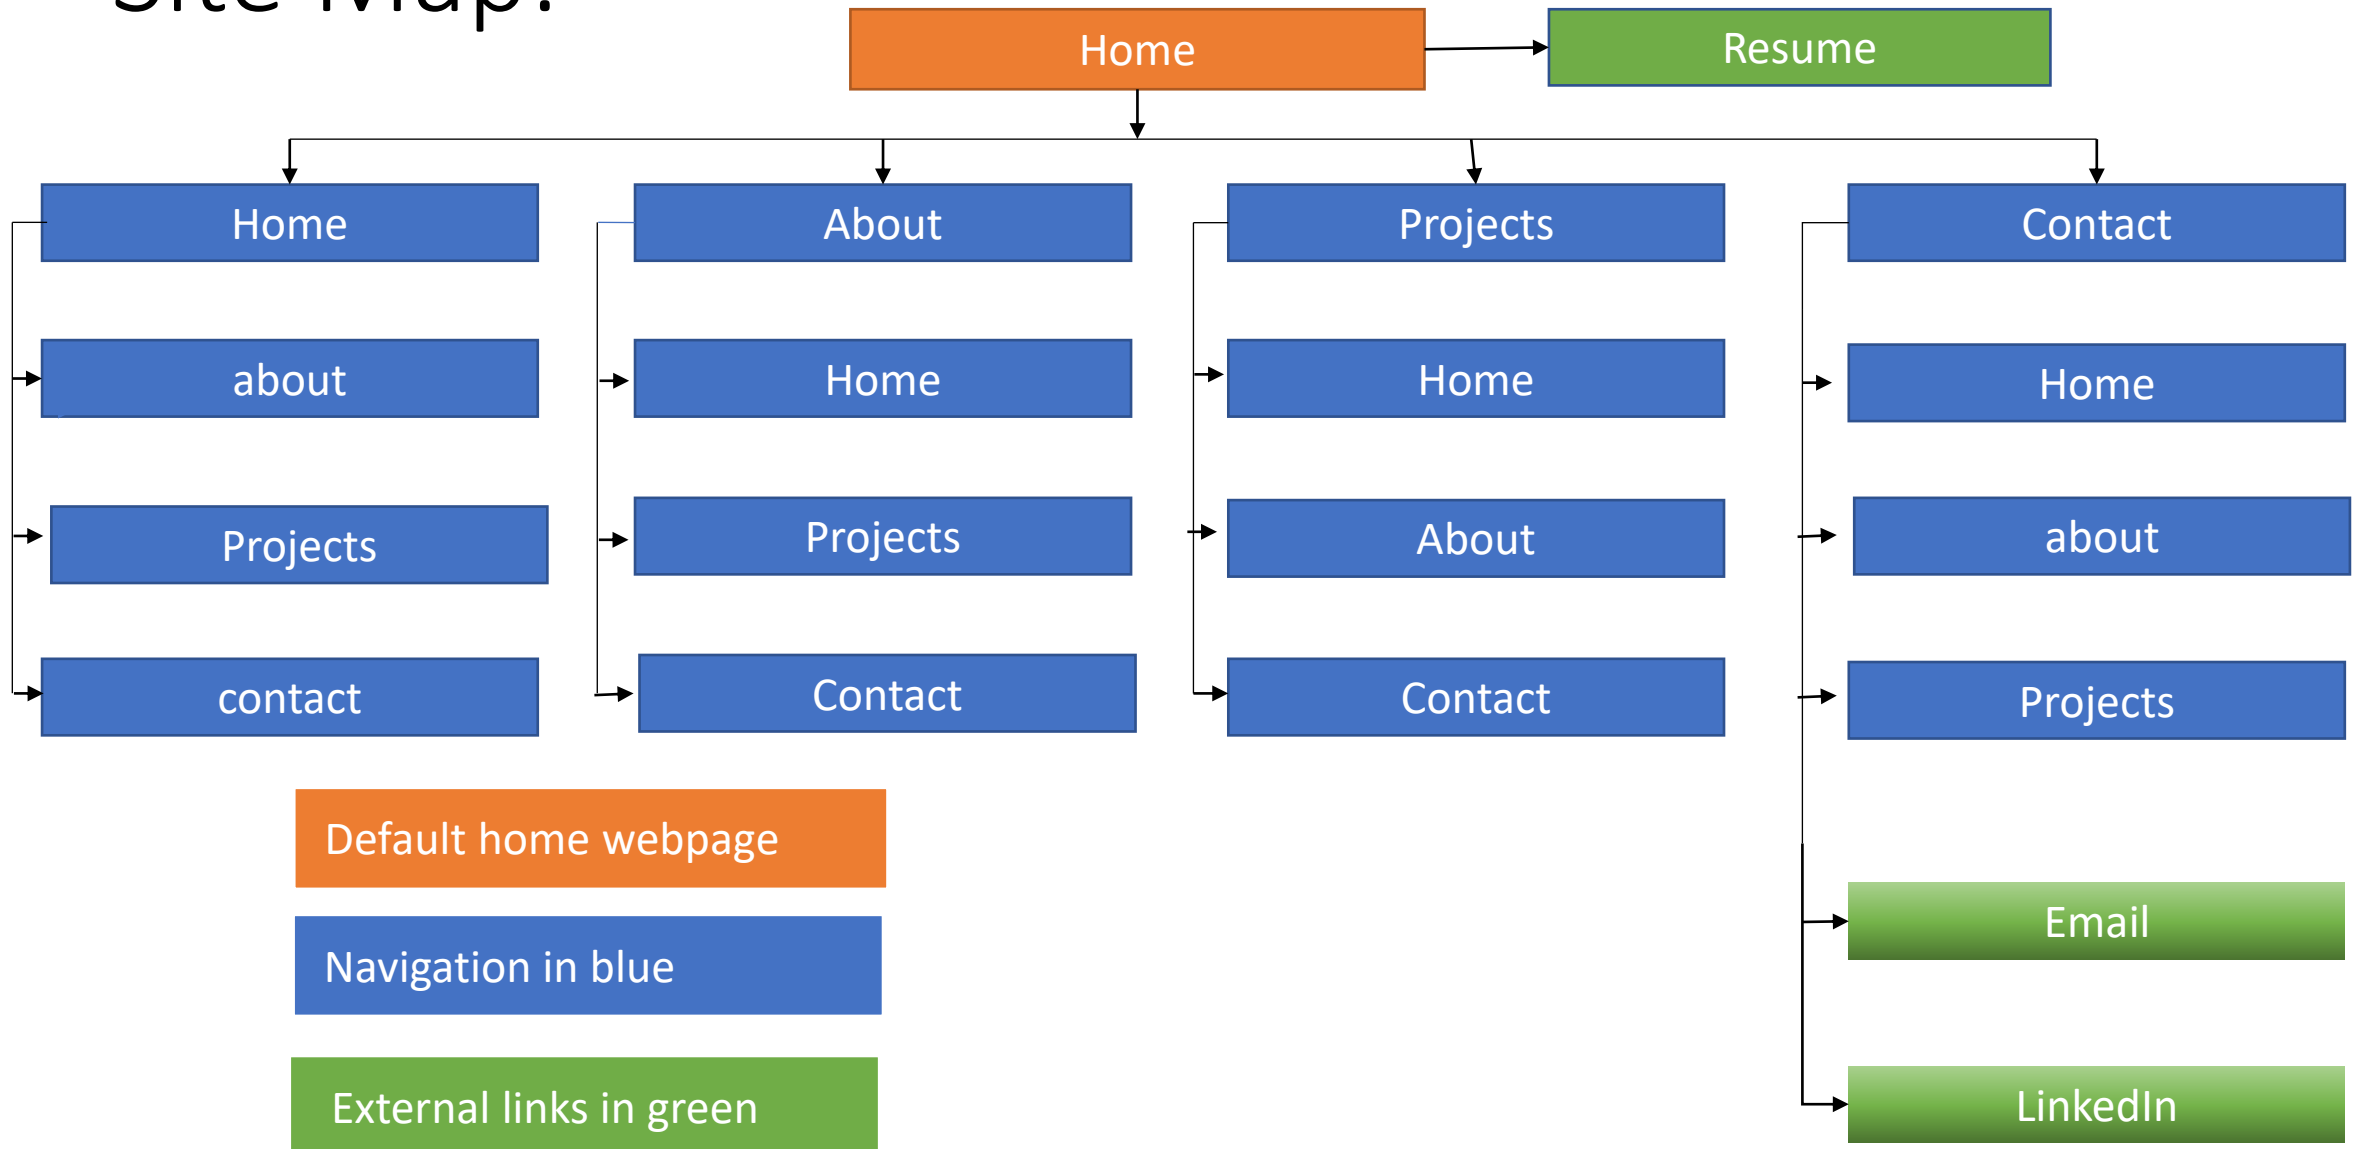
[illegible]

Home

Resume

Home

about

Projects

contact

About

Home

Projects

Contact

Projects

Home

About

Contact

Contact

Home

about

Projects

Email

LinkedIn

Default home webpage

Navigation in blue

External links in green